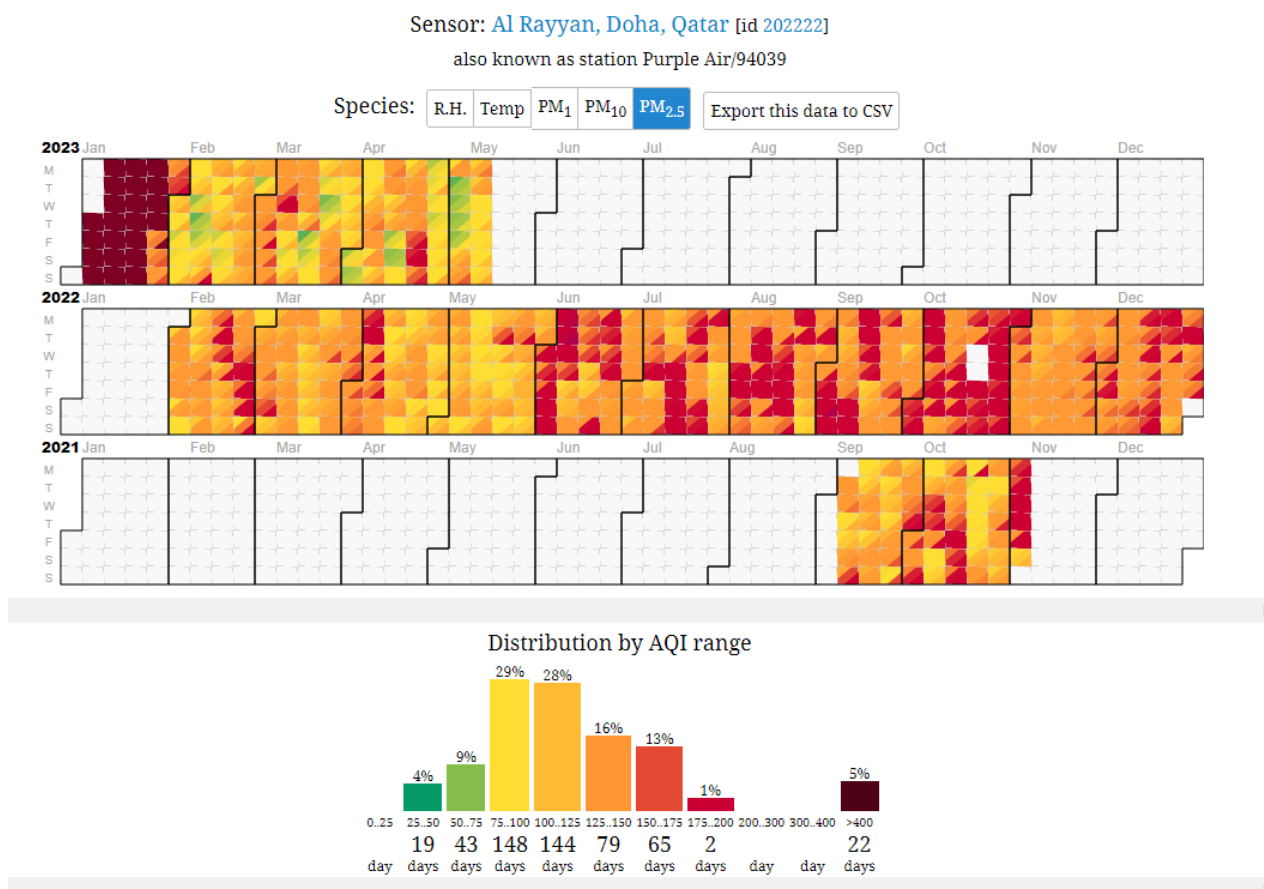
Sensor: Al Rayyan, Doha, Qatar [id 202222]

also known as station Purple Air/94039

Species: R.H. Temp PM$_1$ PM$_{10}$ PM$_{2.5}$ Export this data to CSV

2023 Jan Feb Mar Apr May Jun Jul Aug Sep Oct Nov Dec
M T W T F S S

2022 Jan Feb Mar Apr May Jun Jul Aug Sep Oct Nov Dec
M T W T F S S

2021 Jan Feb Mar Apr May Jun Jul Aug Sep Oct Nov Dec
M T W T F S S

Distribution by AQI range

| 0..25 | 25..50 | 50..75 | 75..100 | 100..125 | 125..150 | 150..175 | 175..200 | 200..300 | 300..400 | >400 |
|---|---|---|---|---|---|---|---|---|---|---|
| | 4% | 9% | 29% | 28% | 16% | 13% | 1% | | | 5% |
| day | 19 days | 43 days | 148 days | 144 days | 79 days | 65 days | 2 days | day | day | 22 days |